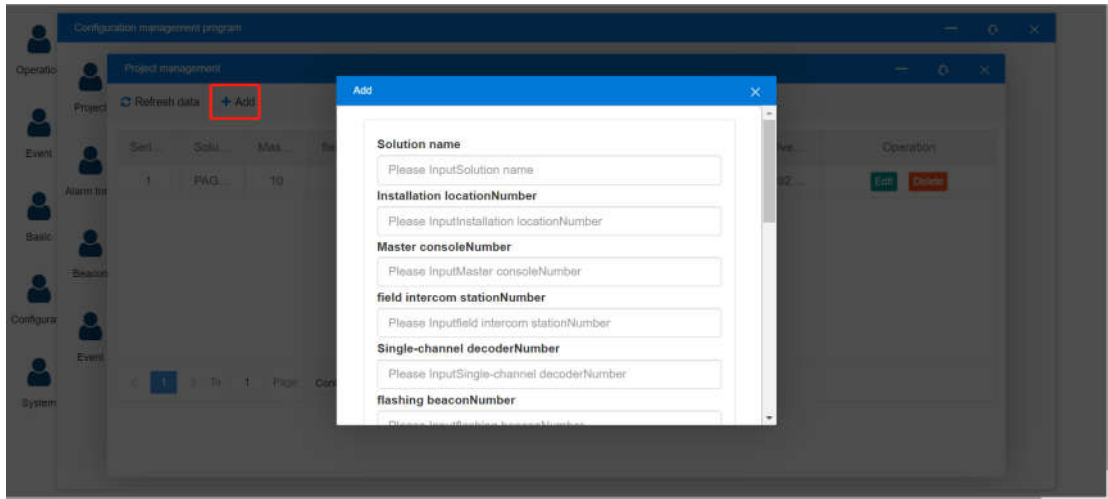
Operatio

Event

Basic

Configura

System

Configuration management program

Project

Alarm

Beacon

Event

Project management

Refresh data + Add

| Seri... | Solu... | Mas... | fie | | ive... | Operation |
|---|---|---|---|---|---|---|
| 1 | PAG... | 10 | | | 02... | Edit Delete |

1 To 1 Page Con

Add

Solution name

Please InputSolution name

Installation locationNumber

Please InputInstallation locationNumber

Master consoleNumber

Please InputMaster consoleNumber

field intercom stationNumber

Please Inputfield intercom stationNumber

Single-channel decoderNumber

Please InputSingle-channel decoderNumber

flashing beaconNumber

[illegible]